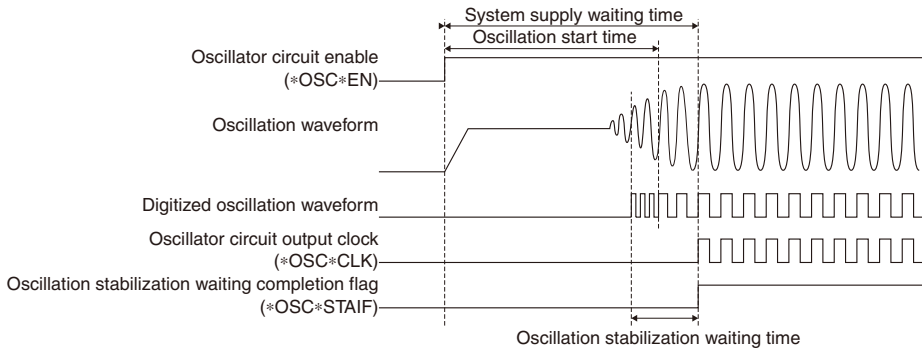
System supply waiting time

Oscillation start time

Oscillator circuit enable (∗OSC∗EN)

Oscillation waveform

Digitized oscillation waveform

Oscillator circuit output clock (∗OSC∗CLK)

Oscillation stabilization waiting completion flag (∗OSC∗STAIF)

Oscillation stabilization waiting time